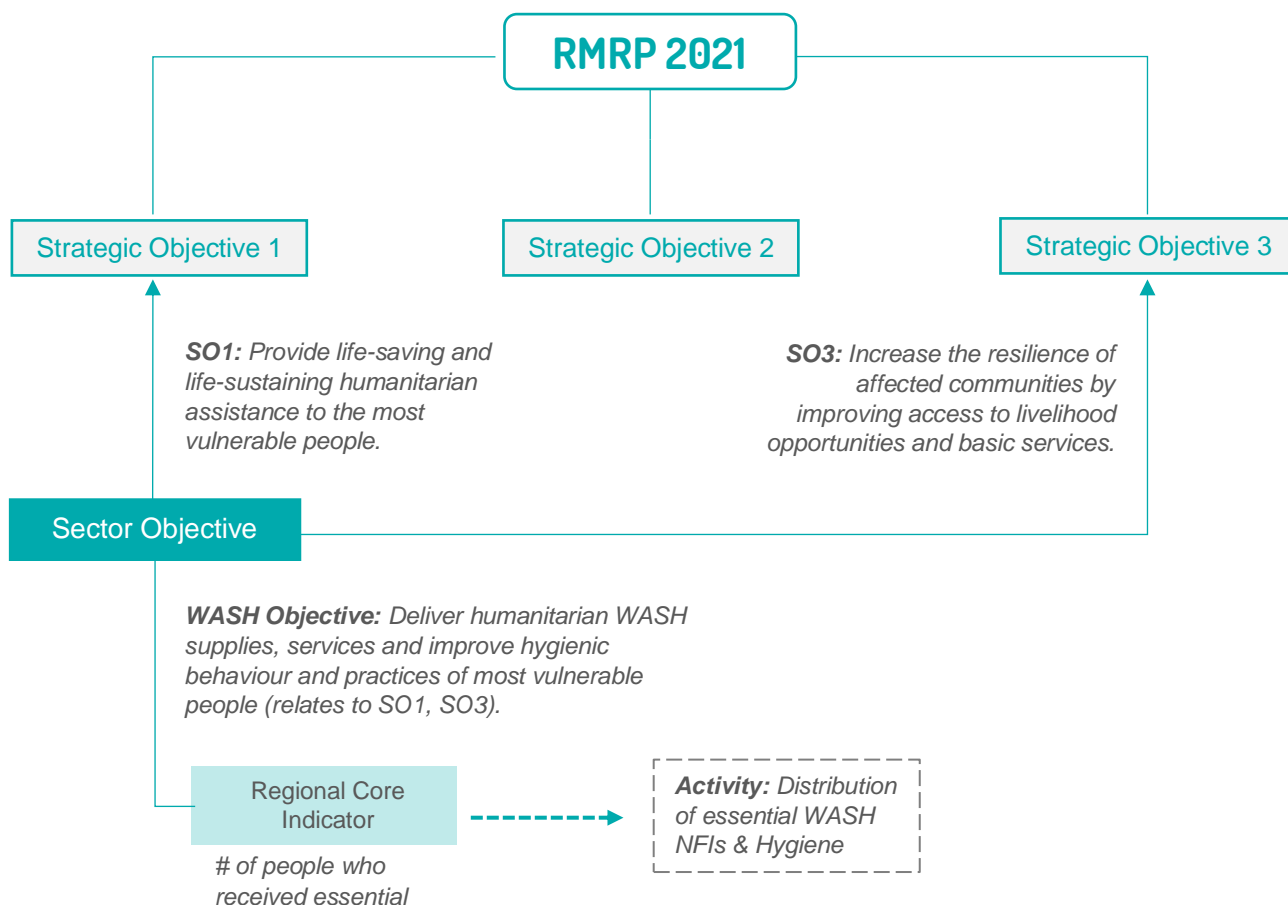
RMRP 2021

Strategic Objective 1

Strategic Objective 2

Strategic Objective 3

SO1: Provide life-saving and life-sustaining humanitarian assistance to the most vulnerable people.

SO3: Increase the resilience of affected communities by improving access to livelihood opportunities and basic services.

Sector Objective

WASH Objective: Deliver humanitarian WASH supplies, services and improve hygienic behaviour and practices of most vulnerable people (relates to SO1, SO3).

Regional Core Indicator

# of people who received essential

Activity: Distribution of essential WASH NFIs & Hygiene